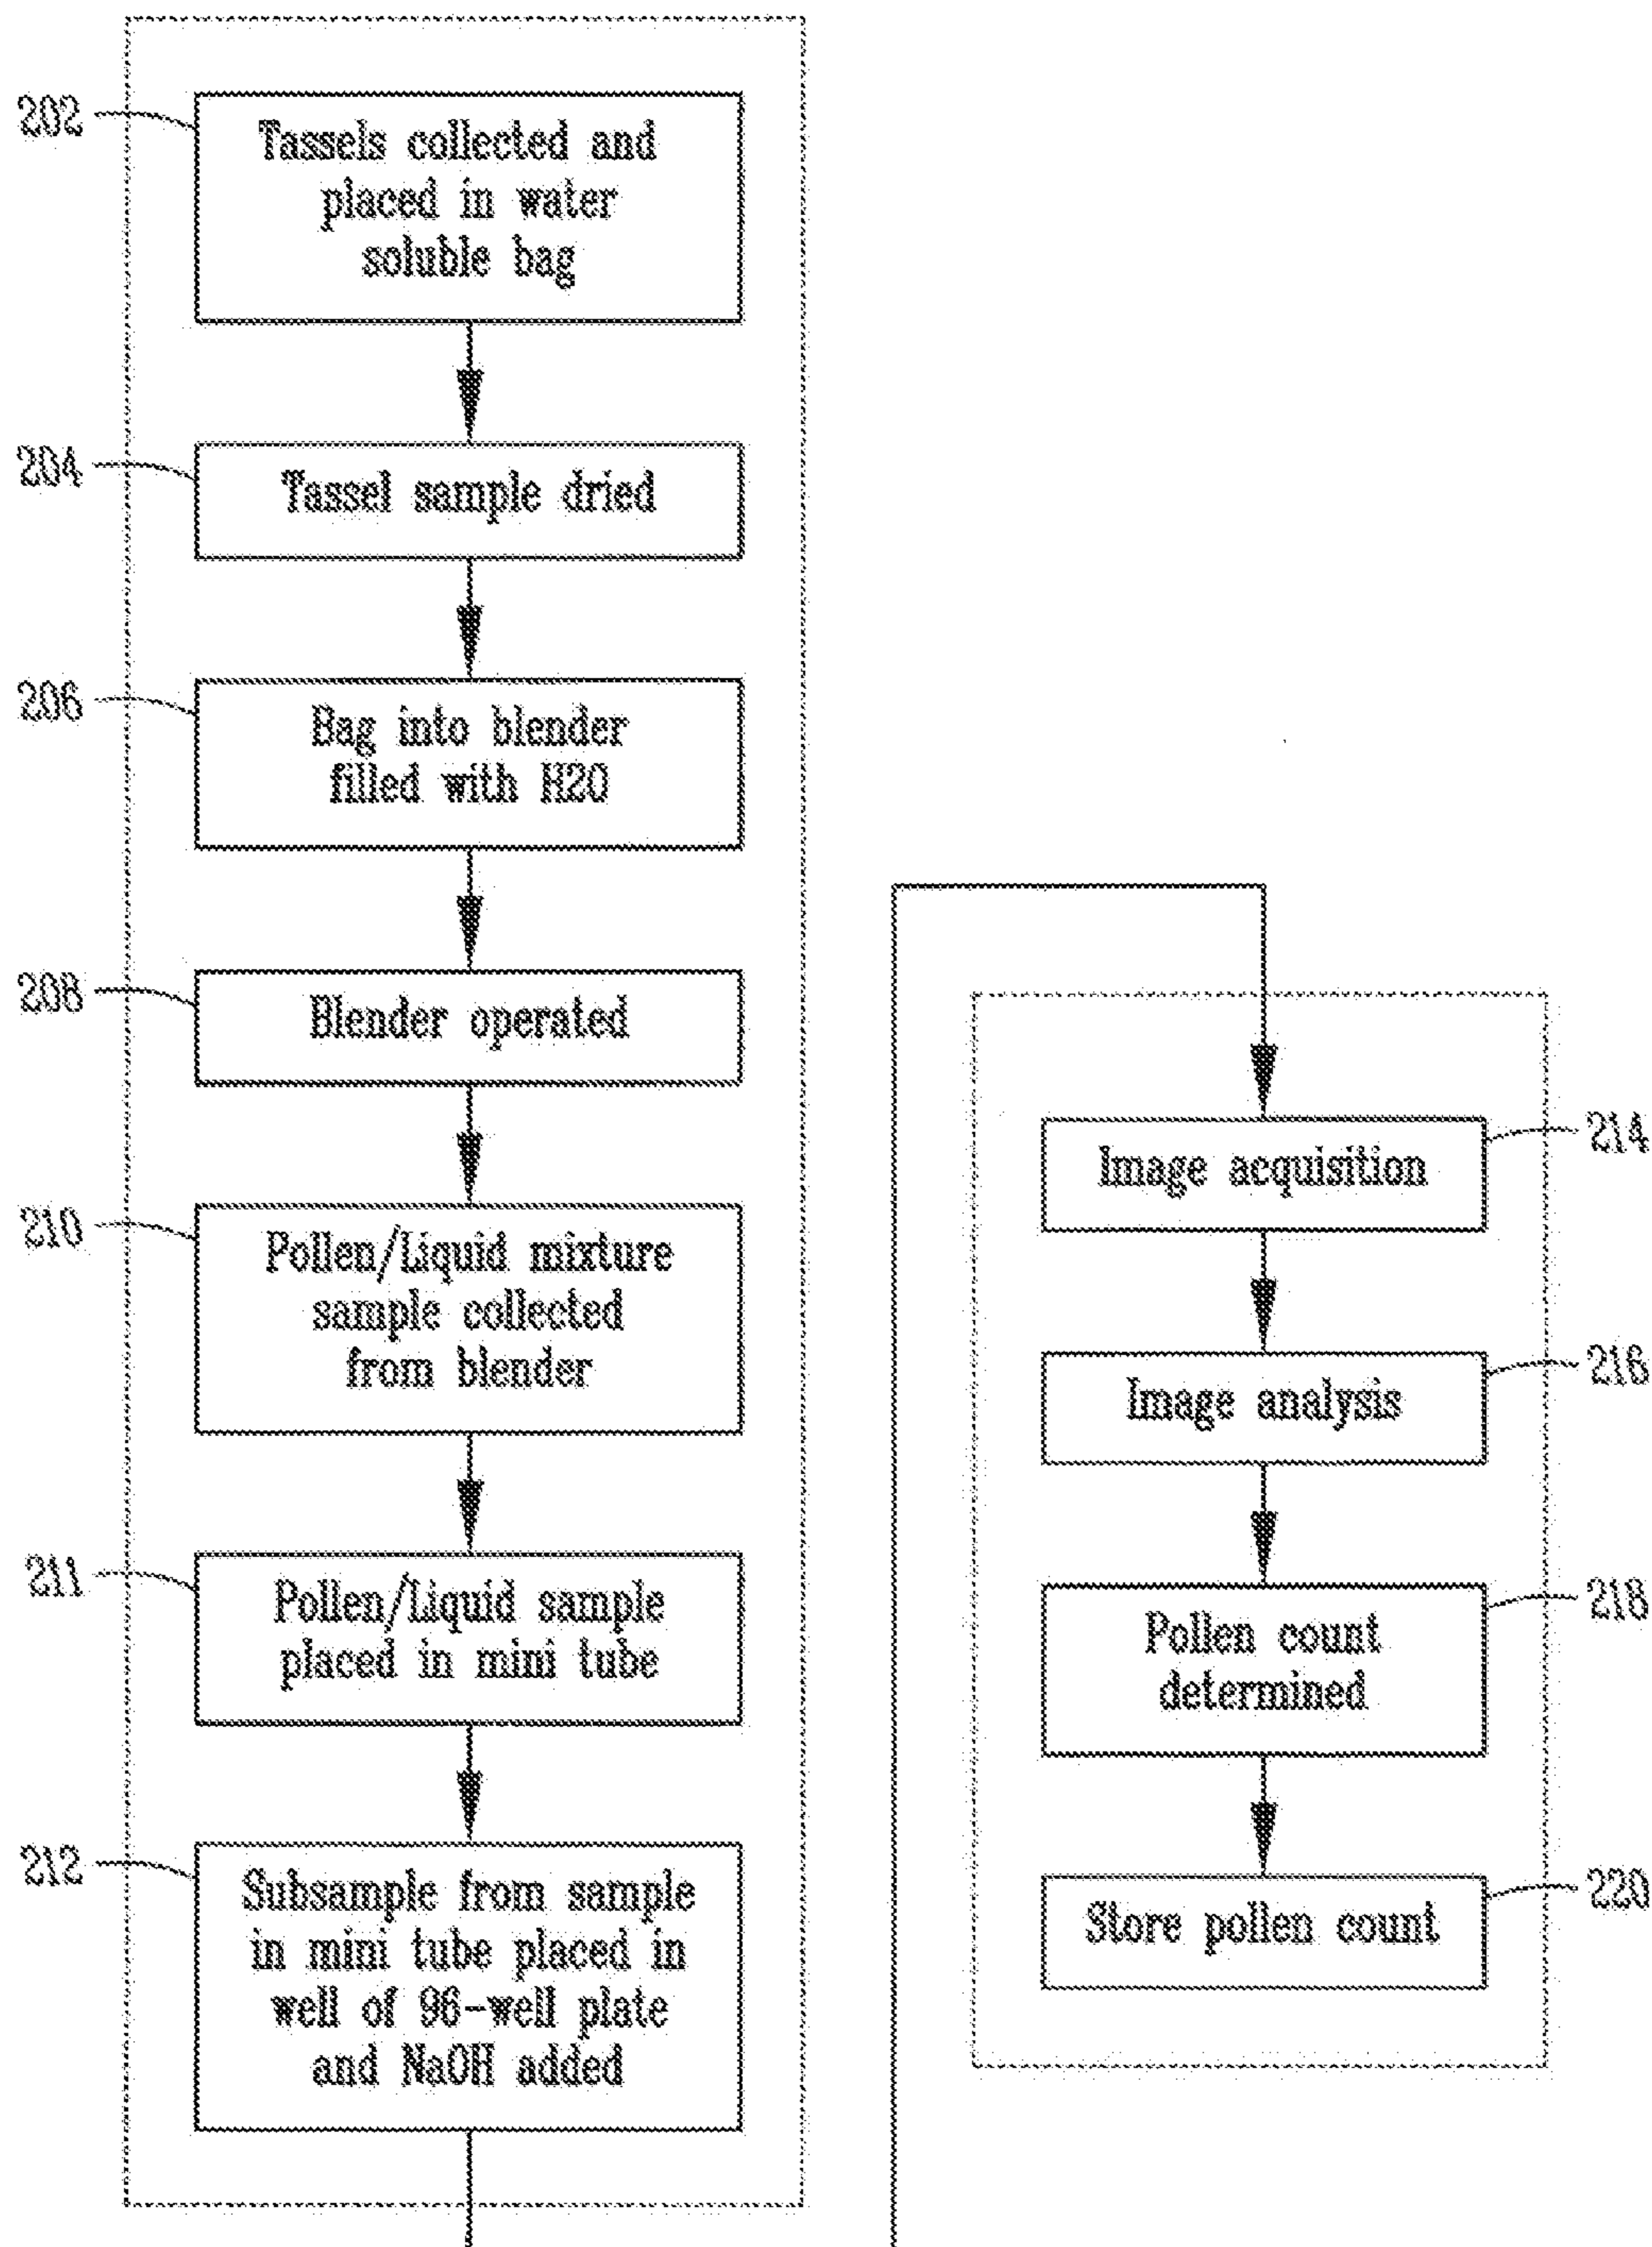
202
Tassels collected and placed in water soluble bag

204
Tassel sample dried

206
Bag into blender filled with H20

208
Blender operated

210
Pollen/Liquid mixture sample collected from blender

211
Pollen/Liquid sample placed in mini tube

212
Subsample from sample in mini tube placed in well of 96-well plate and NaOH added

Image acquisition
214

Image analysis
216

Pollen count determined
218

Store pollen count
220